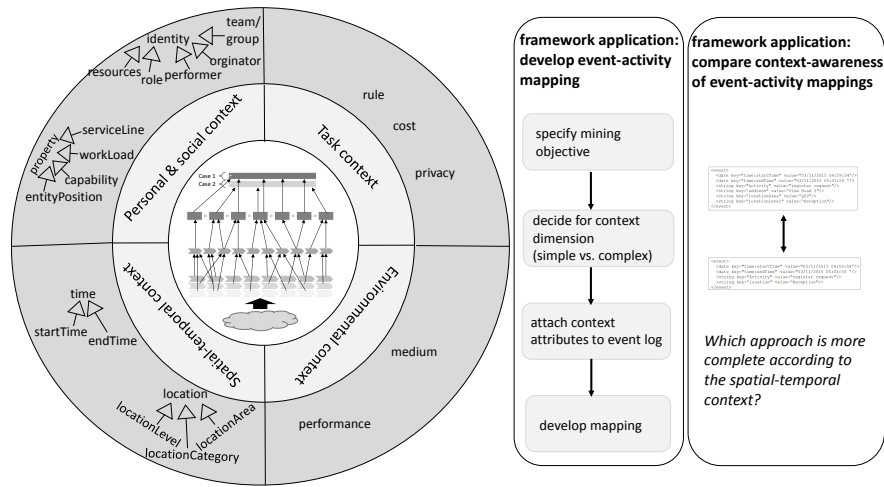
team/
group
identity
orginator
resources
role
performer
serviceLine
property
workLoad
capability
entityPosition
Personal & social context
Task context
rule
cost
privacy
Case 1
Case 2
Spatial-temporal context
Environmental context
time
startTime
endTime
medium
location
locationLevel
locationArea
locationCategory
performance

framework application: develop event-activity mapping

specify mining objective

decide for context dimension (simple vs. complex)

attach context attributes to event log

develop mapping

framework application: compare context-awareness of event-activity mappings

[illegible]

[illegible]

Which approach is more complete according to the spatial-temporal context?